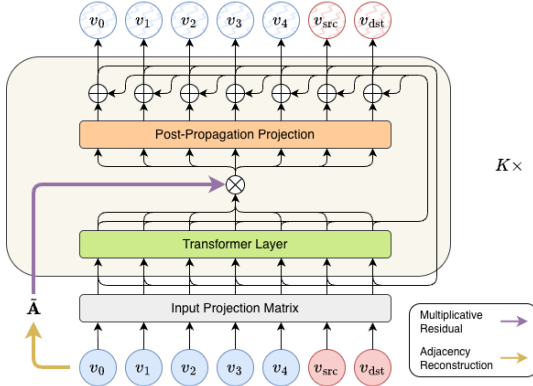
$v_0$ $v_1$ $v_2$ $v_3$ $v_4$ $v_{\text{src}}$ $v_{\text{dst}}$

Post-Propagation Projection

$K\times$

Transformer Layer

$\tilde{\mathbf{A}}$

Input Projection Matrix

Multiplicative Residual

Adjacency Reconstruction

$v_0$ $v_1$ $v_2$ $v_3$ $v_4$ $v_{\text{src}}$ $v_{\text{dst}}$